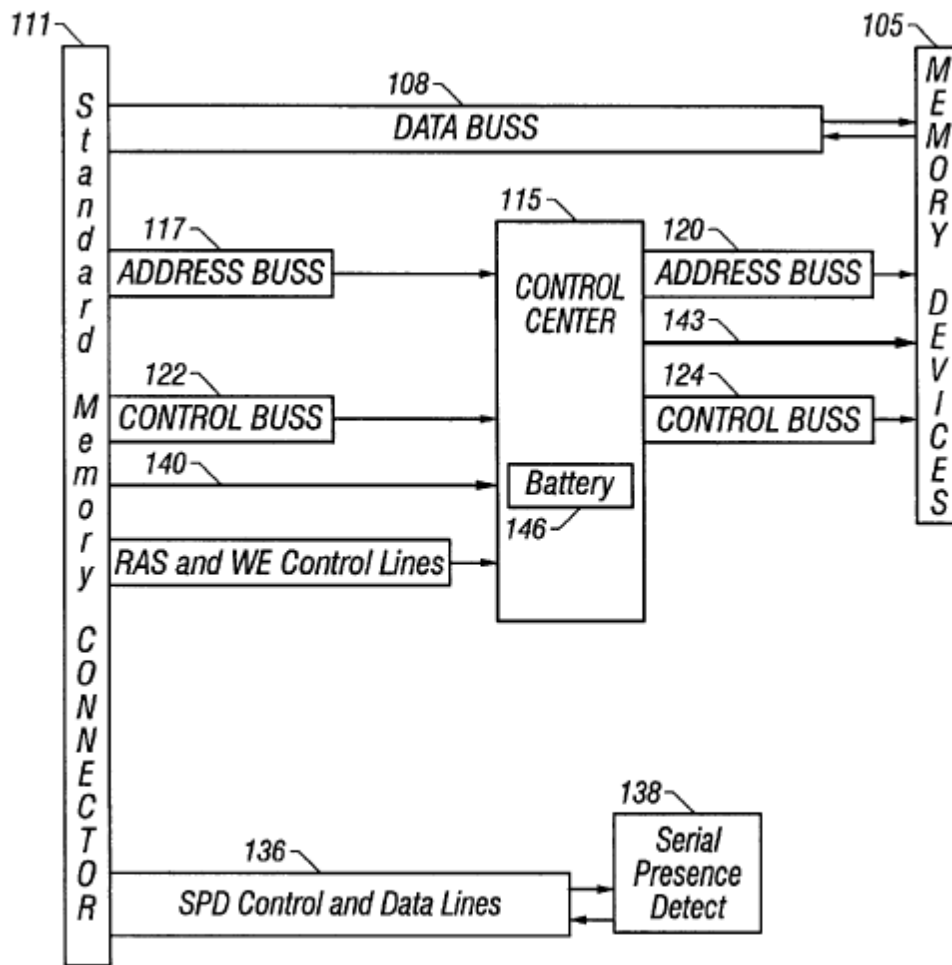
111
Standard Memory CONNECTOR

108
DATA BUSS

105
MEMORY DEVICES

115
CONTROL CENTER

117
ADDRESS BUSS

120
ADDRESS BUSS

143

122
CONTROL BUSS

124
CONTROL BUSS

140
Battery
146

RAS and WE Control Lines

138
Serial Presence Detect

136
SPD Control and Data Lines